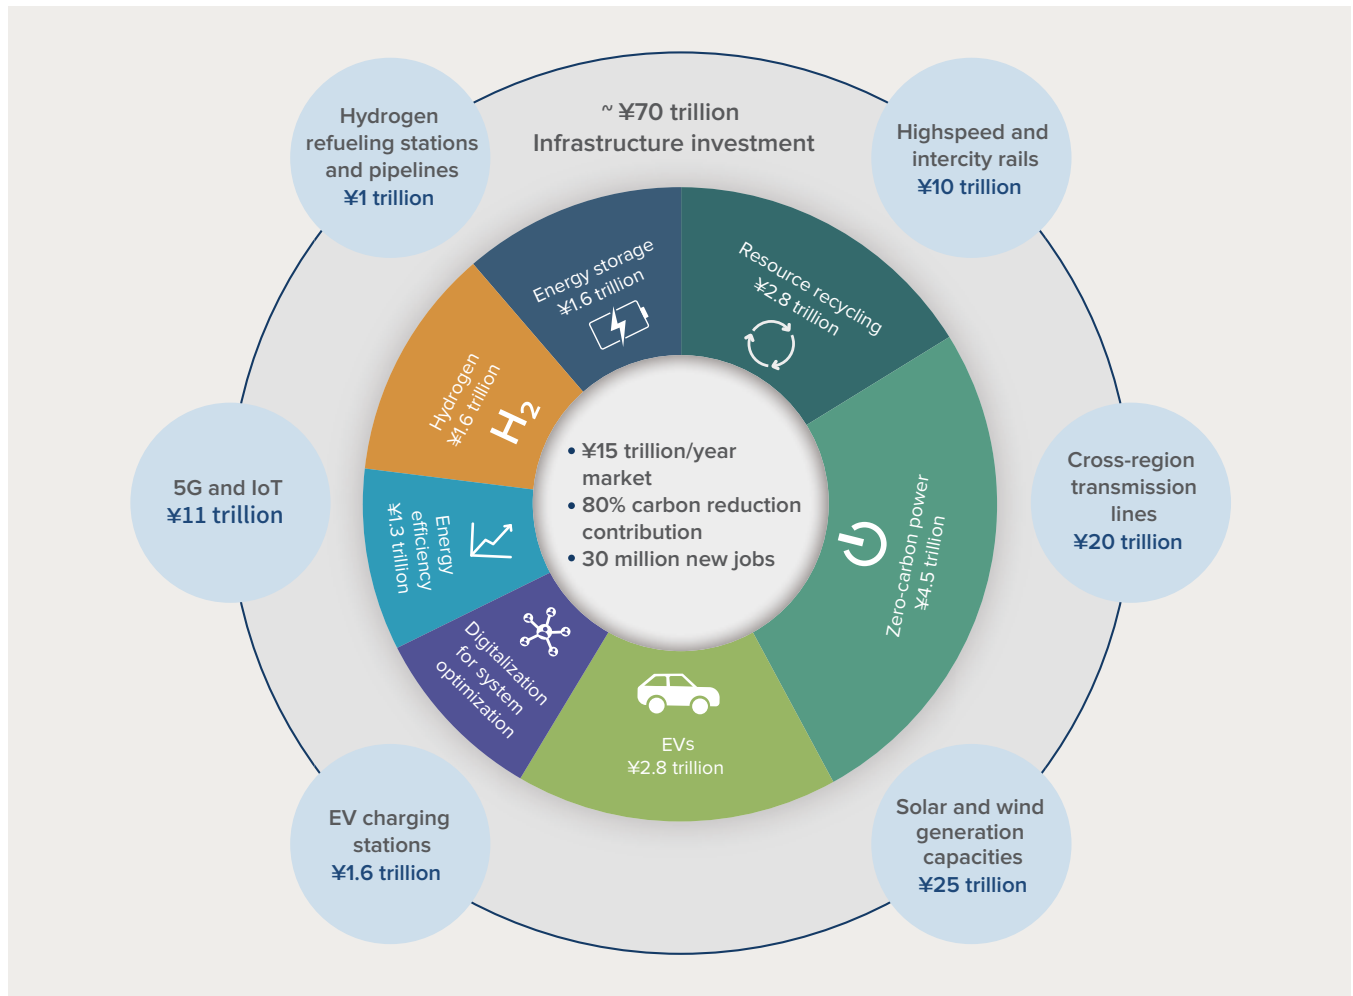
~ ¥70 trillion
Infrastructure investment

Hydrogen refueling stations and pipelines
¥1 trillion

Highspeed and intercity rails
¥10 trillion

5G and IoT
¥11 trillion

Cross-region transmission lines
¥20 trillion

EV charging stations
¥1.6 trillion

Solar and wind generation capacities
¥25 trillion

Energy storage
¥1.6 trillion

Resource recycling
¥2.8 trillion

Hydrogen
¥1.6 trillion

$H_2$

Energy efficiency
¥1.3 trillion

Zero-carbon power
¥4.5 trillion

Digitalization for system optimization

EVs
¥2.8 trillion

• ¥15 trillion/year market
• 80% carbon reduction contribution
• 30 million new jobs